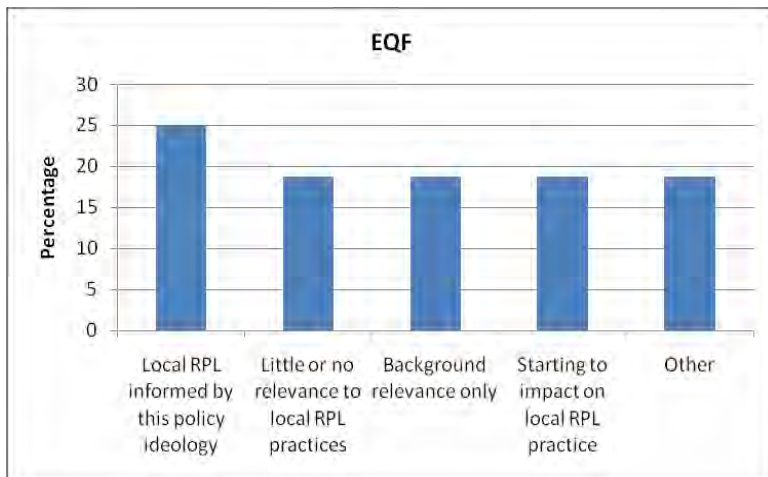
EQF

Percentage

30
25
20
15
10
5
0

Local RPL informed by this policy ideology

Little or no relevance to local RPL practices

Background relevance only

Starting to impact on local RPL practice

Other